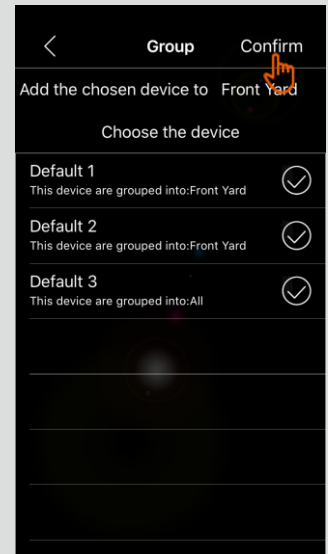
<

Group

Confirm

Add the chosen device to Front Yard

Choose the device

Default 1
This device are grouped into:Front Yard

Default 2
This device are grouped into:Front Yard

Default 3
This device are grouped into:All